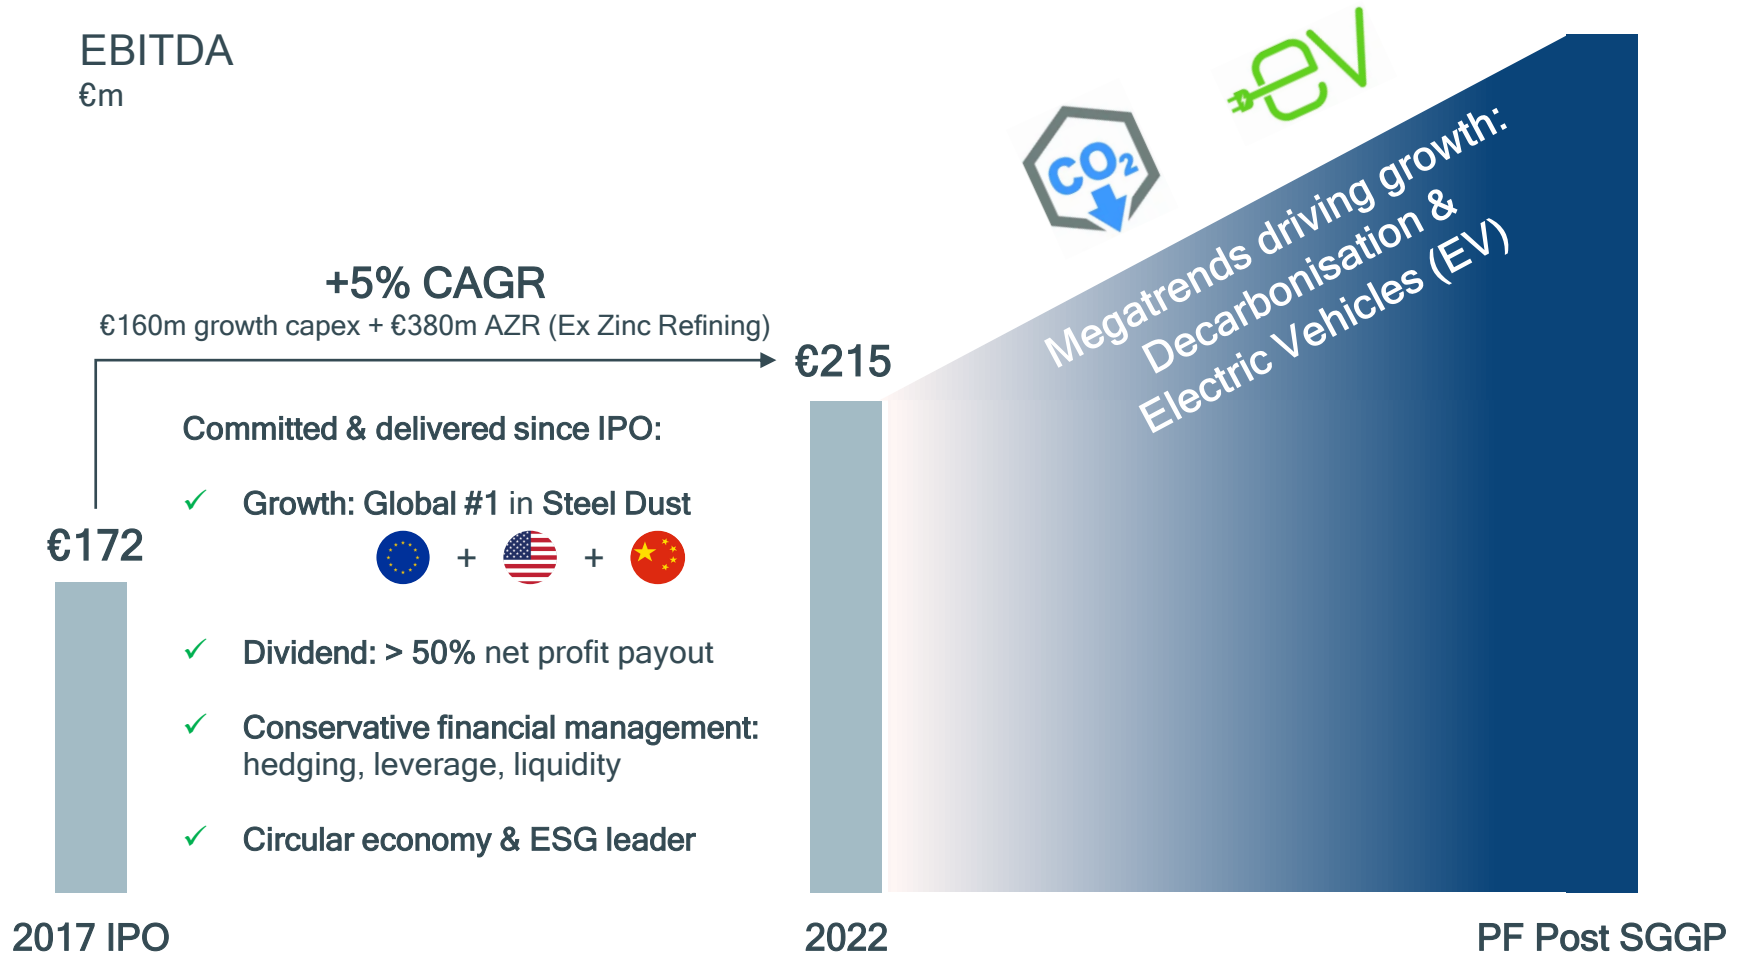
EBITDA
€m

+5% CAGR
€160m growth capex + €380m AZR (Ex Zinc Refining)

€172

€215

$CO_2$

eV

Megatrends driving growth:
Decarbonisation &
Electric Vehicles (EV)

Committed & delivered since IPO:

✓ Growth: Global #1 in Steel Dust

+ +

✓ Dividend: > 50% net profit payout

✓ Conservative financial management: hedging, leverage, liquidity

✓ Circular economy & ESG leader

2017 IPO

2022

PF Post SGGP